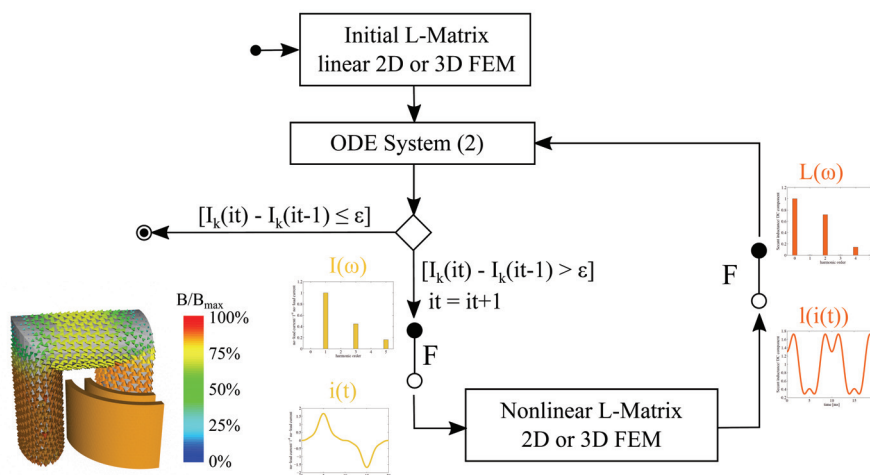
Initial L-Matrix
linear 2D or 3D FEM

ODE System (2)

$[I_k(it) - I_k(it-1) \leq \varepsilon]$

$[I_k(it) - I_k(it-1) > \varepsilon]$
it = it+1

F

F

$L(\omega)$

$I(\omega)$

$l(i(t))$

$i(t)$

$B/B_{max}$
100%
75%
50%
25%
0%

Nonlinear L-Matrix
2D or 3D FEM